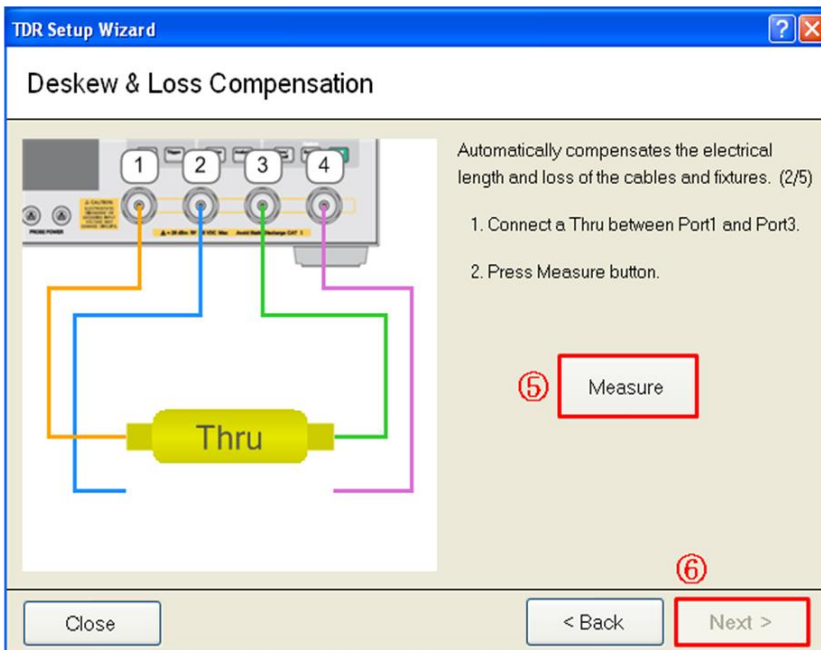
TDR Setup Wizard

Deskew & Loss Compensation

1 2 3 4

PROBE POWER

CAUTION

Thru

Automatically compensates the electrical length and loss of the cables and fixtures. (2/5)

1. Connect a Thru between Port1 and Port3.

2. Press Measure button.

⑤ Measure

⑥

Close

< Back

Next >